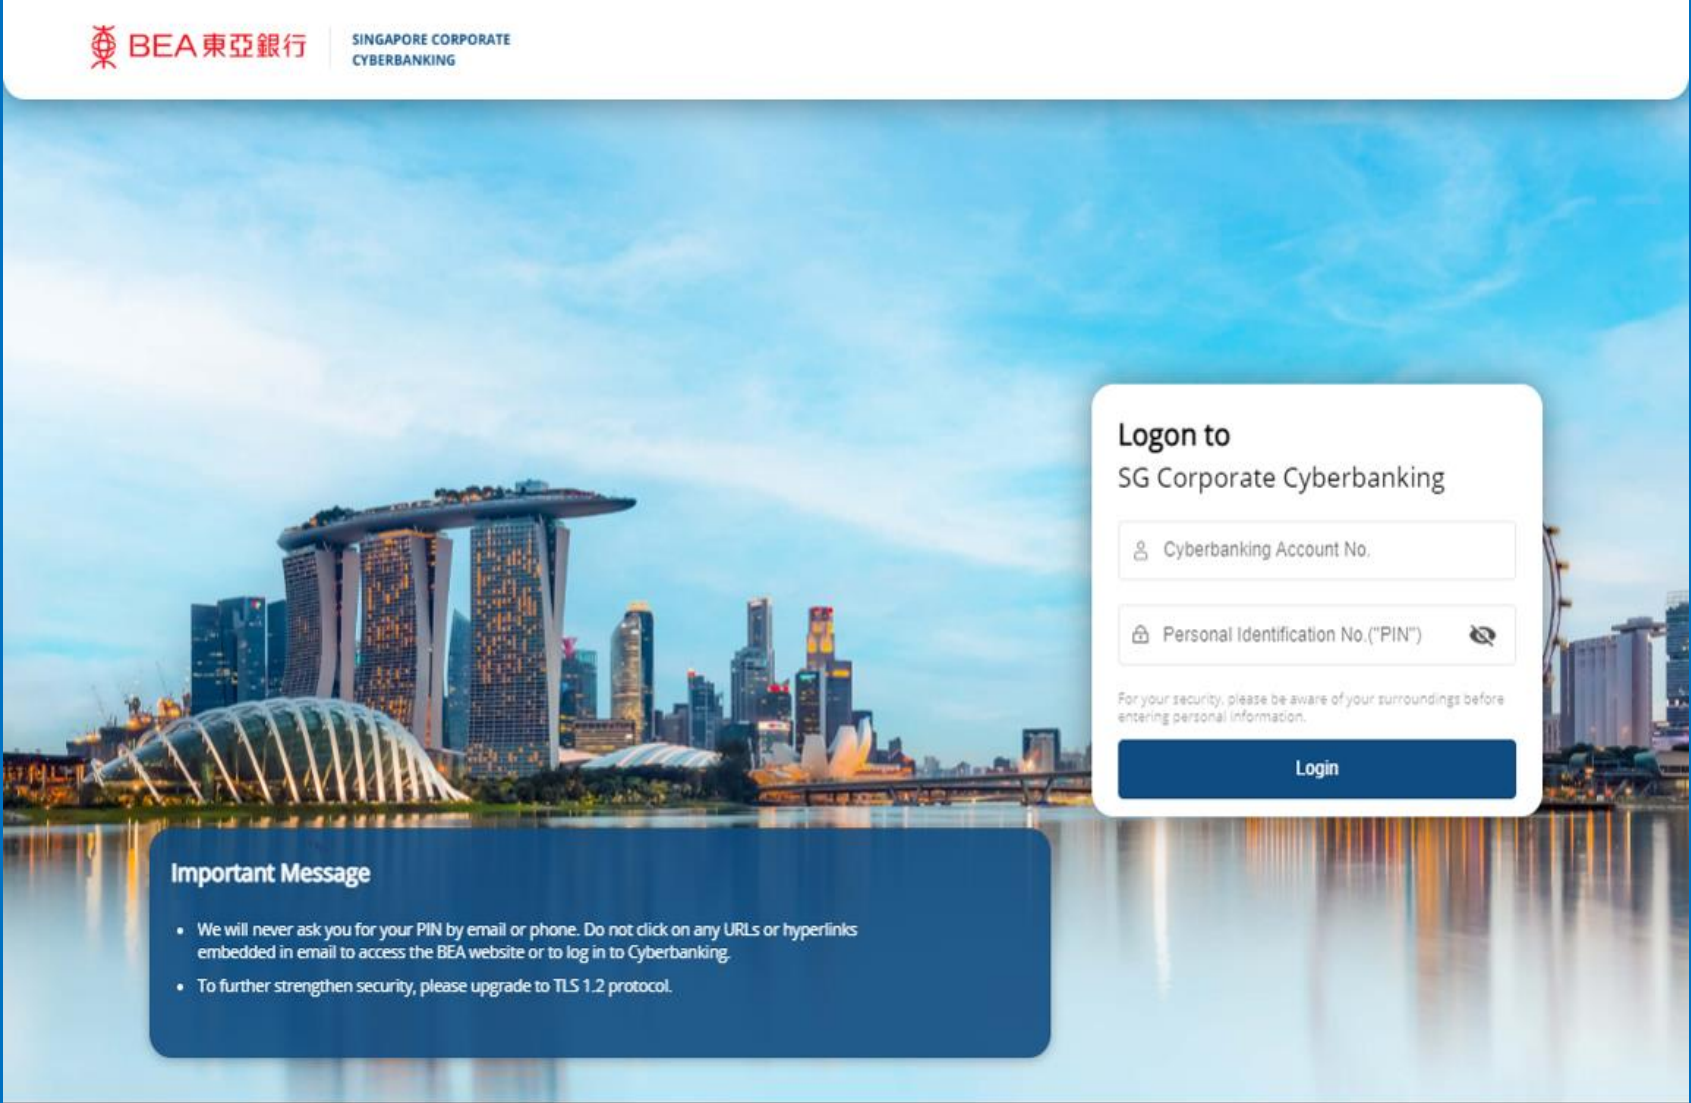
BEA 東亞銀行 SINGAPORE CORPORATE CYBERBANKING

Logon to
SG Corporate Cyberbanking

Cyberbanking Account No.

Personal Identification No.("PIN")

For your security, please be aware of your surroundings before entering personal information.

Login

Important Message

- We will never ask you for your PIN by email or phone. Do not click on any URLs or hyperlinks embedded in email to access the BEA website or to log in to Cyberbanking.
- To further strengthen security, please upgrade to TLS 1.2 protocol.